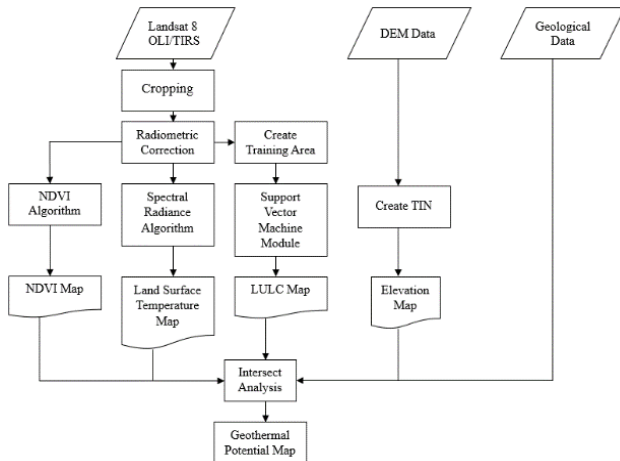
Landsat 8 OLI/TIRS

DEM Data

Geological Data

Cropping

Radiometric Correction

Create Training Area

NDVI Algorithm

Spectral Radiance Algorithm

Support Vector Machine Module

Create TIN

NDVI Map

Land Surface Temperature Map

LULC Map

Elevation Map

Intersect Analysis

Geothermal Potential Map